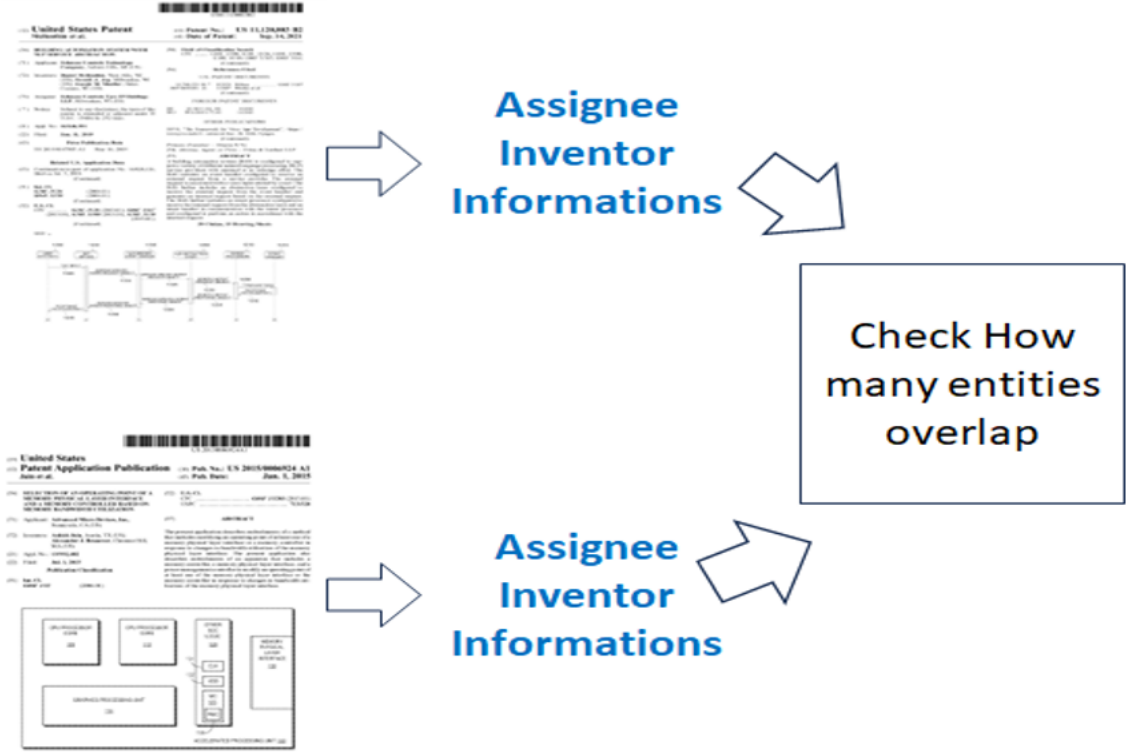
United States Patent
Malhotra et al.
Patent No.: US 11,126,085 B2
Date of Patent: Sep. 14, 2021

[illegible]

Assignee
Inventor
Informations

Check How many entities overlap

United States
Patent Application Publication
Jain et al.
Pub. No.: US 2015/0006924 A1
Pub. Date: Jan. 1, 2015

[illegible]

Assignee
Inventor
Informations